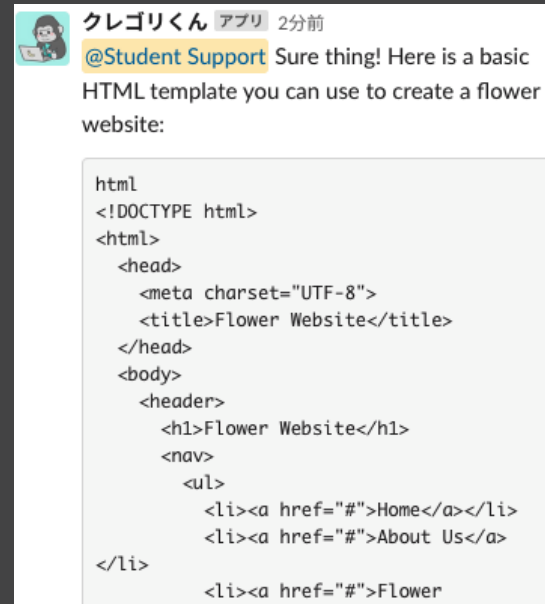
クレゴリくん アプリ 2分前

@Student Support Sure thing! Here is a basic HTML template you can use to create a flower website:

```
html
<!DOCTYPE html>
<html>
  <head>
    <meta charset="UTF-8">
    <title>Flower Website</title>
  </head>
  <body>
    <header>
      <h1>Flower Website</h1>
      <nav>
        <ul>
          <li><a href="#">Home</a></li>
          <li><a href="#">About Us</a>
</li>
          <li><a href="#">Flower
```